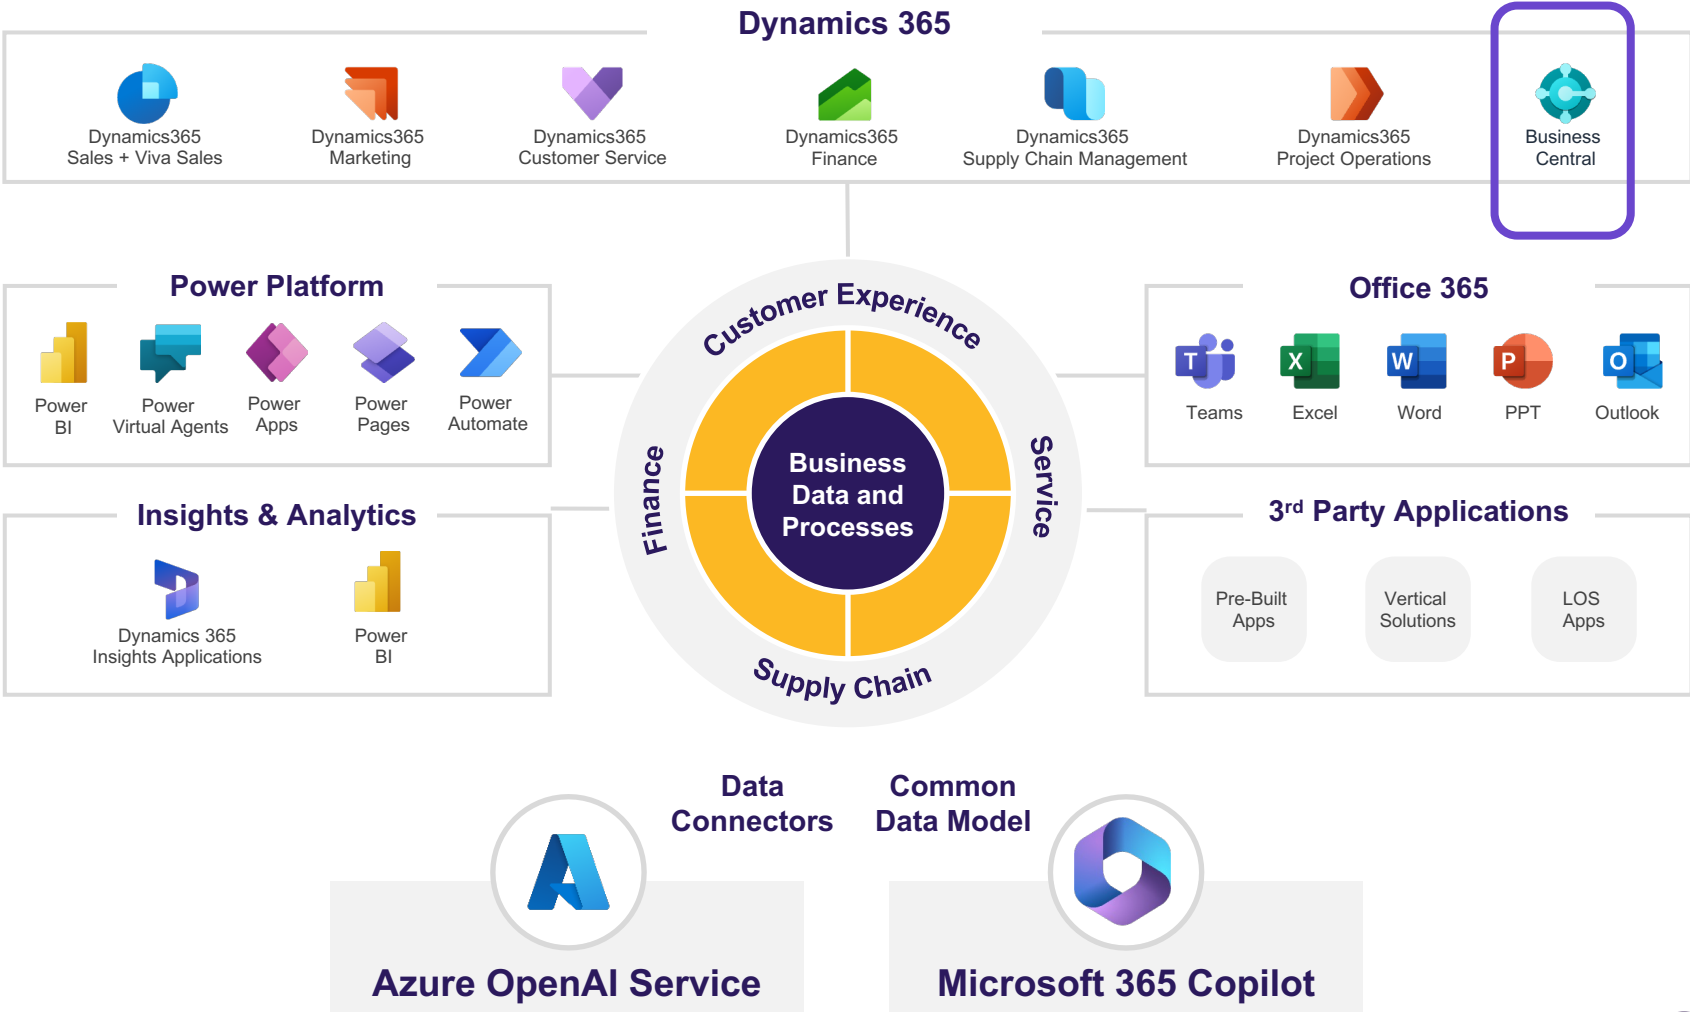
Dynamics 365

Dynamics365 Sales + Viva Sales

Dynamics365 Marketing

Dynamics365 Customer Service

Dynamics365 Finance

Dynamics365 Supply Chain Management

Dynamics365 Project Operations

Business Central

Power Platform

Power BI

Power Virtual Agents

Power Apps

Power Pages

Power Automate

Insights & Analytics

Dynamics 365 Insights Applications

Power BI

Customer Experience

Finance

Service

Supply Chain

Business Data and Processes

Office 365

Teams

Excel

Word

PPT

Outlook

3rd Party Applications

Pre-Built Apps

Vertical Solutions

LOS Apps

Data Connectors

Common Data Model

Azure OpenAI Service

Microsoft 365 Copilot